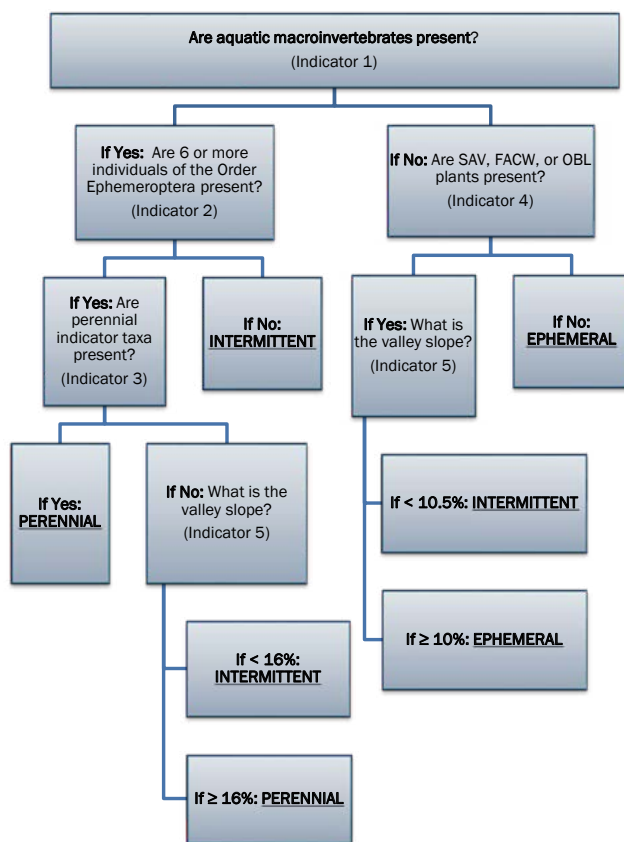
Are aquatic macroinvertebrates present?
(Indicator 1)

If Yes: Are 6 or more individuals of the Order Ephemeroptera present?
(Indicator 2)

If No: Are SAV, FACW, or OBL plants present?
(Indicator 4)

If Yes: Are perennial indicator taxa present?
(Indicator 3)

If No: INTERMITTENT

If Yes: What is the valley slope?
(Indicator 5)

If No: EPHEMERAL

If Yes: PERENNIAL

If No: What is the valley slope?
(Indicator 5)

If < 10.5%: INTERMITTENT

If ≥ 10%: EPHEMERAL

If < 16%: INTERMITTENT

If ≥ 16%: PERENNIAL